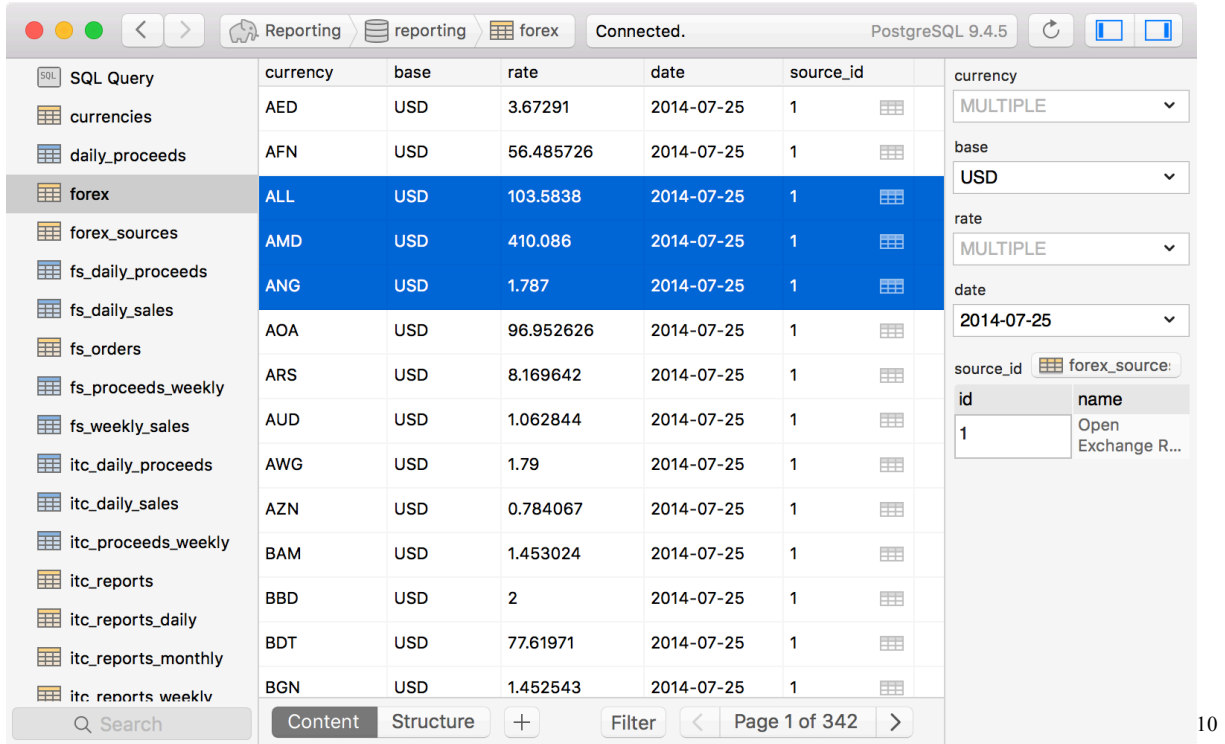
Reporting reporting forex Connected. PostgreSQL 9.4.5

SQL Query
currencies
daily_proceeds
forex
forex_sources
fs_daily_proceeds
fs_daily_sales
fs_orders
fs_proceeds_weekly
fs_weekly_sales
itc_daily_proceeds
itc_daily_sales
itc_proceeds_weekly
itc_reports
itc_reports_daily
itc_reports_monthly
itc_reports_weekly

| currency | base | rate | date | source_id |
|---|---|---|---|---|
| AED | USD | 3.67291 | 2014-07-25 | 1 |
| AFN | USD | 56.485726 | 2014-07-25 | 1 |
| ALL | USD | 103.5838 | 2014-07-25 | 1 |
| AMD | USD | 410.086 | 2014-07-25 | 1 |
| ANG | USD | 1.787 | 2014-07-25 | 1 |
| AOA | USD | 96.952626 | 2014-07-25 | 1 |
| ARS | USD | 8.169642 | 2014-07-25 | 1 |
| AUD | USD | 1.062844 | 2014-07-25 | 1 |
| AWG | USD | 1.79 | 2014-07-25 | 1 |
| AZN | USD | 0.784067 | 2014-07-25 | 1 |
| BAM | USD | 1.453024 | 2014-07-25 | 1 |
| BBD | USD | 2 | 2014-07-25 | 1 |
| BDT | USD | 77.61971 | 2014-07-25 | 1 |
| BGN | USD | 1.452543 | 2014-07-25 | 1 |

currency
MULTIPLE
base
USD
rate
MULTIPLE
date
2014-07-25
source_id forex_source:

| id | name |
|---|---|
| 1 | Open Exchange R... |

Search
Content Structure + Filter Page 1 of 342

10